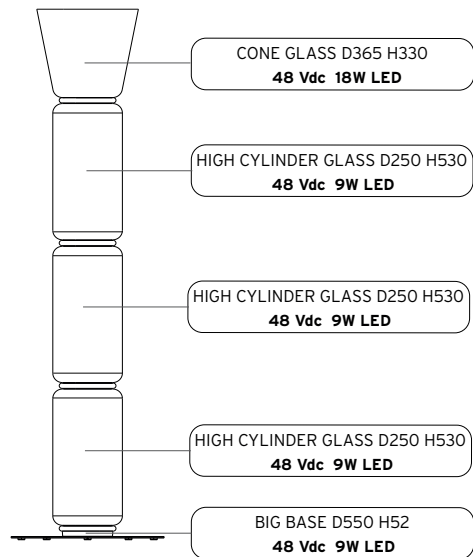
CONE GLASS D365 H330
48 Vdc 18W LED

HIGH CYLINDER GLASS D250 H530
48 Vdc 9W LED

HIGH CYLINDER GLASS D250 H530
48 Vdc 9W LED

HIGH CYLINDER GLASS D250 H530
48 Vdc 9W LED

BIG BASE D550 H52
48 Vdc 9W LED